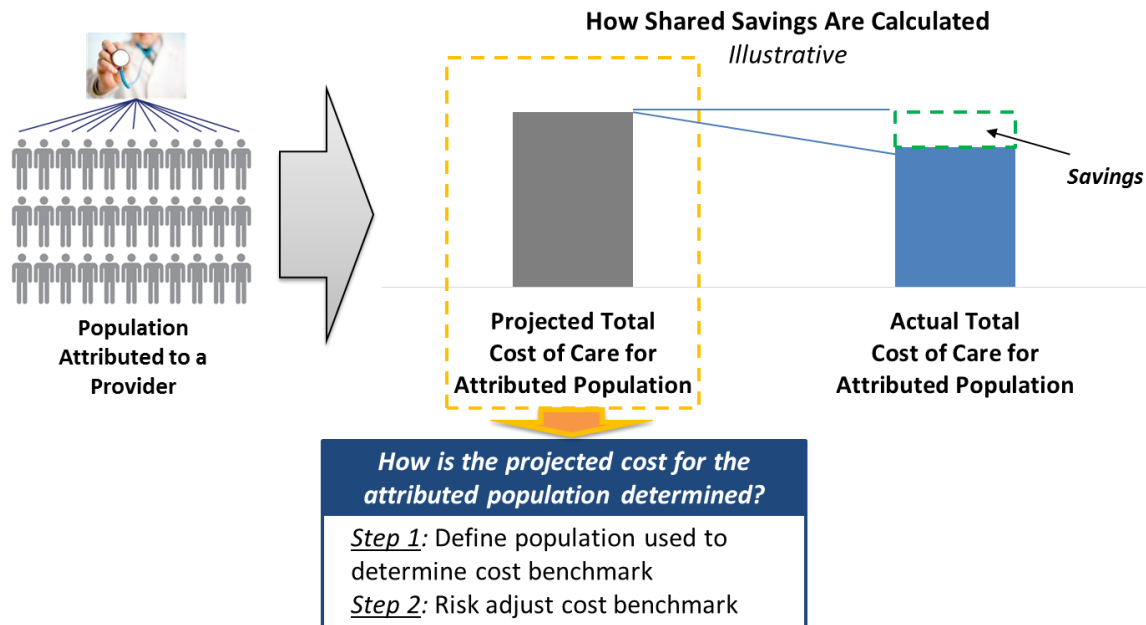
How Shared Savings Are Calculated

Illustrative

Population Attributed to a Provider

Savings

Projected Total Cost of Care for Attributed Population

Actual Total Cost of Care for Attributed Population

How is the projected cost for the attributed population determined?

Step 1: Define population used to determine cost benchmark

Step 2: Risk adjust cost benchmark